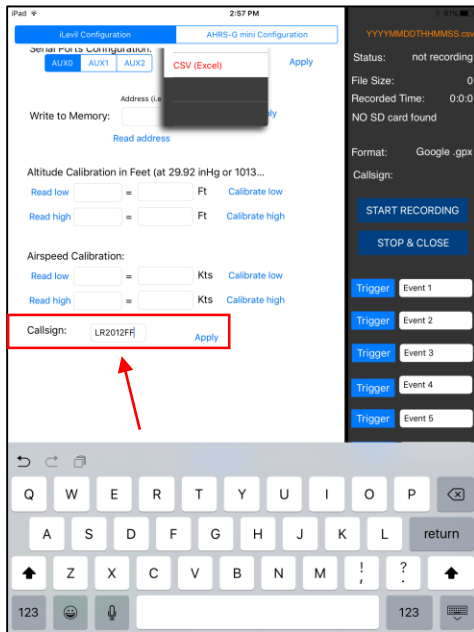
iPad
2:57 PM
iLevil Configuration
AHRS-G mini Configuration
Serial Ports Configuration:
AUX0 AUX1 AUX2
Apply
CSV (Excel)
Address (i.e.
Write to Memory:
Read address
Altitude Calibration in Feet (at 29.92 inHg or 1013...
Read low = Ft Calibrate low
Read high = Ft Calibrate high
Airspeed Calibration:
Read low = Kts Calibrate low
Read high = Kts Calibrate high
Callsign: LR2012FF Apply
YYYYMMDDTHHMMSS.csv
Status: not recording
File Size: 0
Recorded Time: 0:0:0
NO SD card found
Format: Google .gpx
Callsign:
START RECORDING
STOP & CLOSE
Trigger Event 1
Trigger Event 2
Trigger Event 3
Trigger Event 4
Trigger Event 5
Q W E R T Y U I O P
A S D F G H J K L return
Z X C V B N M ! , ? .
123 123